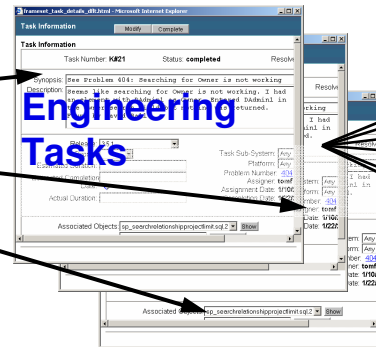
frameset_task_details_dflt.html - Microsoft Internet Explorer

Task Information

Modify Complete

Task Information

Task Number: K#21 Status: completed Resolve

Synopsis: See Problem 404: Searching for Owner is not working

Description: Seems like searching for Owner is not working. I had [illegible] Entered DAdmin1 in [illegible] returned.

Engineering Tasks

Estimated Completion Date:

Actual Duration:

Task Sub-System: Any

Platform: Any

Problem Number: 404

Assigner: tomf

Assignment Date: 1/10/

Completion Date: 1/22/

Associated Objects: sp_searchrelationshipprojectlimit.sql;2 Show

Resolve

Owner is not working

I had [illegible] DAdmin1 in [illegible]

Any

Any

404

tomf

1/10/

1/22/

Associated Objects: sp_searchrelationshipprojectlimit.sql;2 Show